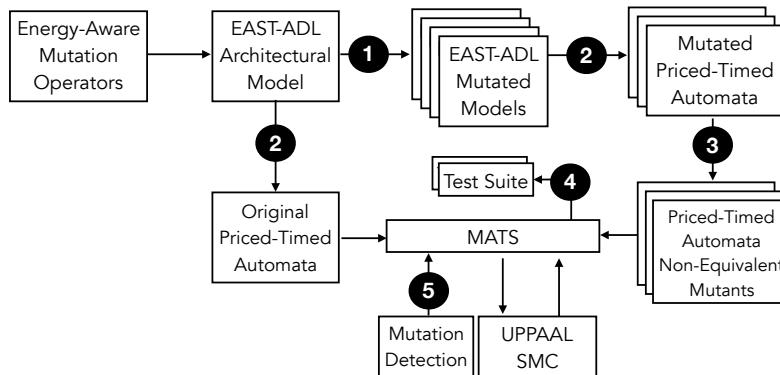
Energy-Aware Mutation Operators

EAST-ADL Architectural Model

1

EAST-ADL Mutated Models

2

Mutated Priced-Timed Automata

2

3

Test Suite

4

Original Priced-Timed Automata

MATS

Priced-Timed Automata Non-Equivalent Mutants

5

Mutation Detection

UPPAAL SMC